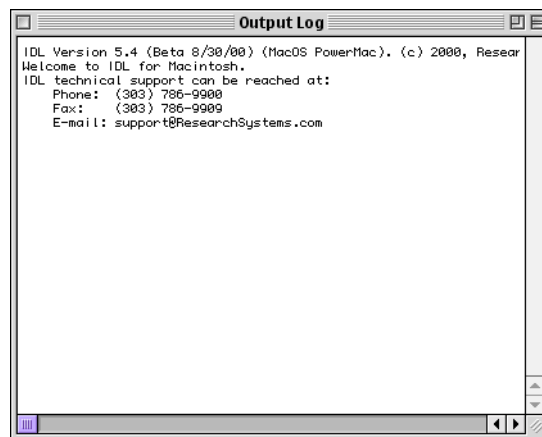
Output Log

IDL Version 5.4 (Beta 8/30/00) (MacOS PowerMac). (c) 2000, Resear
Welcome to IDL for Macintosh.
IDL technical support can be reached at:
Phone: (303) 786-9900
Fax: (303) 786-9909
E-mail: support@ResearchSystems.com